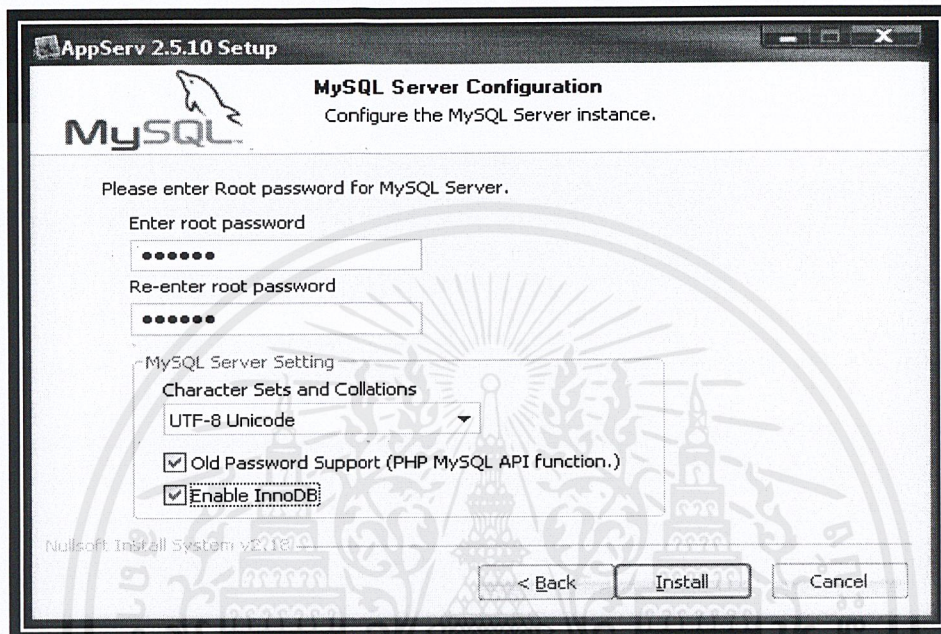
AppServ 2.5.10 Setup

MySQL

MySQL Server Configuration
Configure the MySQL Server instance.

Please enter Root password for MySQL Server.

Enter root password
●●●●●●

Re-enter root password
●●●●●●

MySQL Server Setting
Character Sets and Collations
UTF-8 Unicode

Old Password Support (PHP MySQL API function.)
Enable InnoDB

Nullsoft Install System v2.18

< Back
Install
Cancel